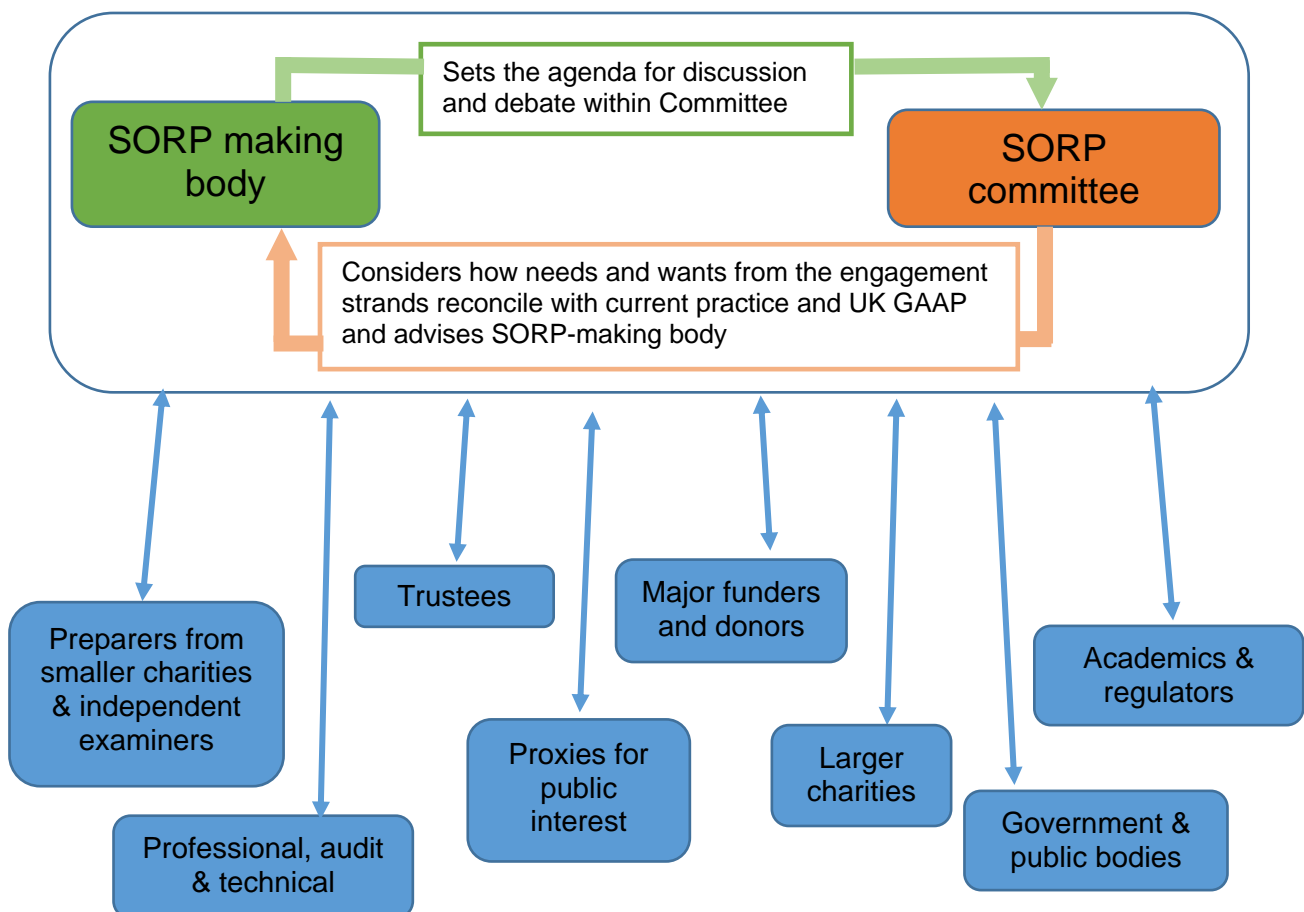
Sets the agenda for discussion and debate within Committee

SORP making body

SORP committee

Considers how needs and wants from the engagement strands reconcile with current practice and UK GAAP and advises SORP-making body

Preparers from smaller charities & independent examiners

Professional, audit & technical

Trustees

Proxies for public interest

Major funders and donors

Larger charities

Government & public bodies

Academics & regulators